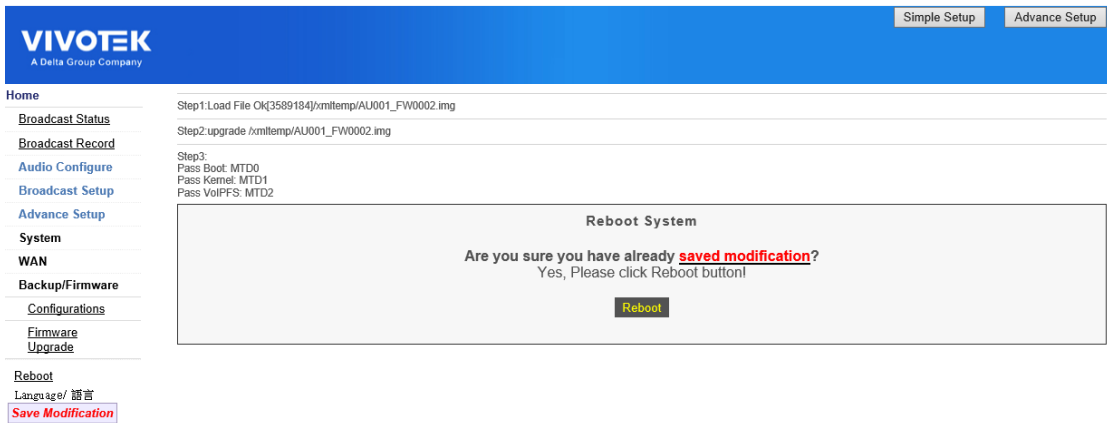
VIVOTEK
A Delta Group Company

Simple Setup
Advance Setup

Home
Broadcast Status
Broadcast Record
Audio Configure
Broadcast Setup
Advance Setup
System
WAN
Backup/Firmware
Configurations
Firmware Upgrade
Reboot
Language/ 語言
Save Modification

Step1:Load File Ok[3589184]/xmltemp/AU001_FW0002.img

Step2:upgrade /xmltemp/AU001_FW0002.img

Step3:
Pass Boot: MTD0
Pass Kernel: MTD1
Pass VoIPFS: MTD2

Reboot System

Are you sure you have already saved modification?
Yes, Please click Reboot button!

Reboot